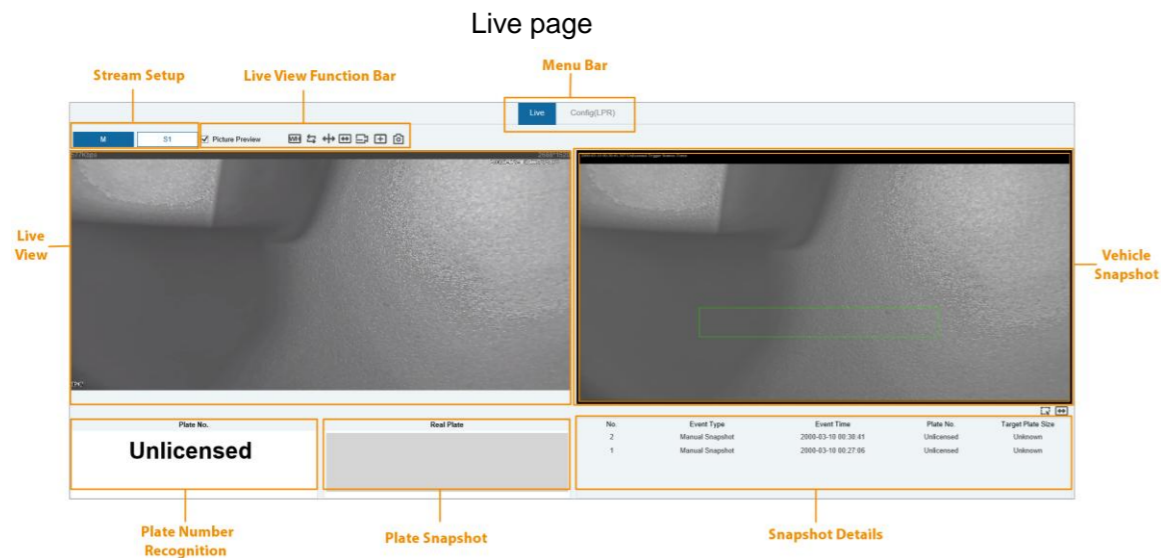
Live page

Stream Setup

Live View Function Bar

Menu Bar

Live

Config(LPR)

M

S1

Picture Preview

Live View

Vehicle Snapshot

Plate No.

Unlicensed

Real Plate

| No. | Event Type | Event Time | Plate No. | Target Plate Size |
|---|---|---|---|---|
| 2 | Manual Snapshot | 2000-03-10 00:30:41 | Unlicensed | Unknown |
| 1 | Manual Snapshot | 2000-03-10 00:27:06 | Unlicensed | Unknown |

Plate Number Recognition

Plate Snapshot

Snapshot Details